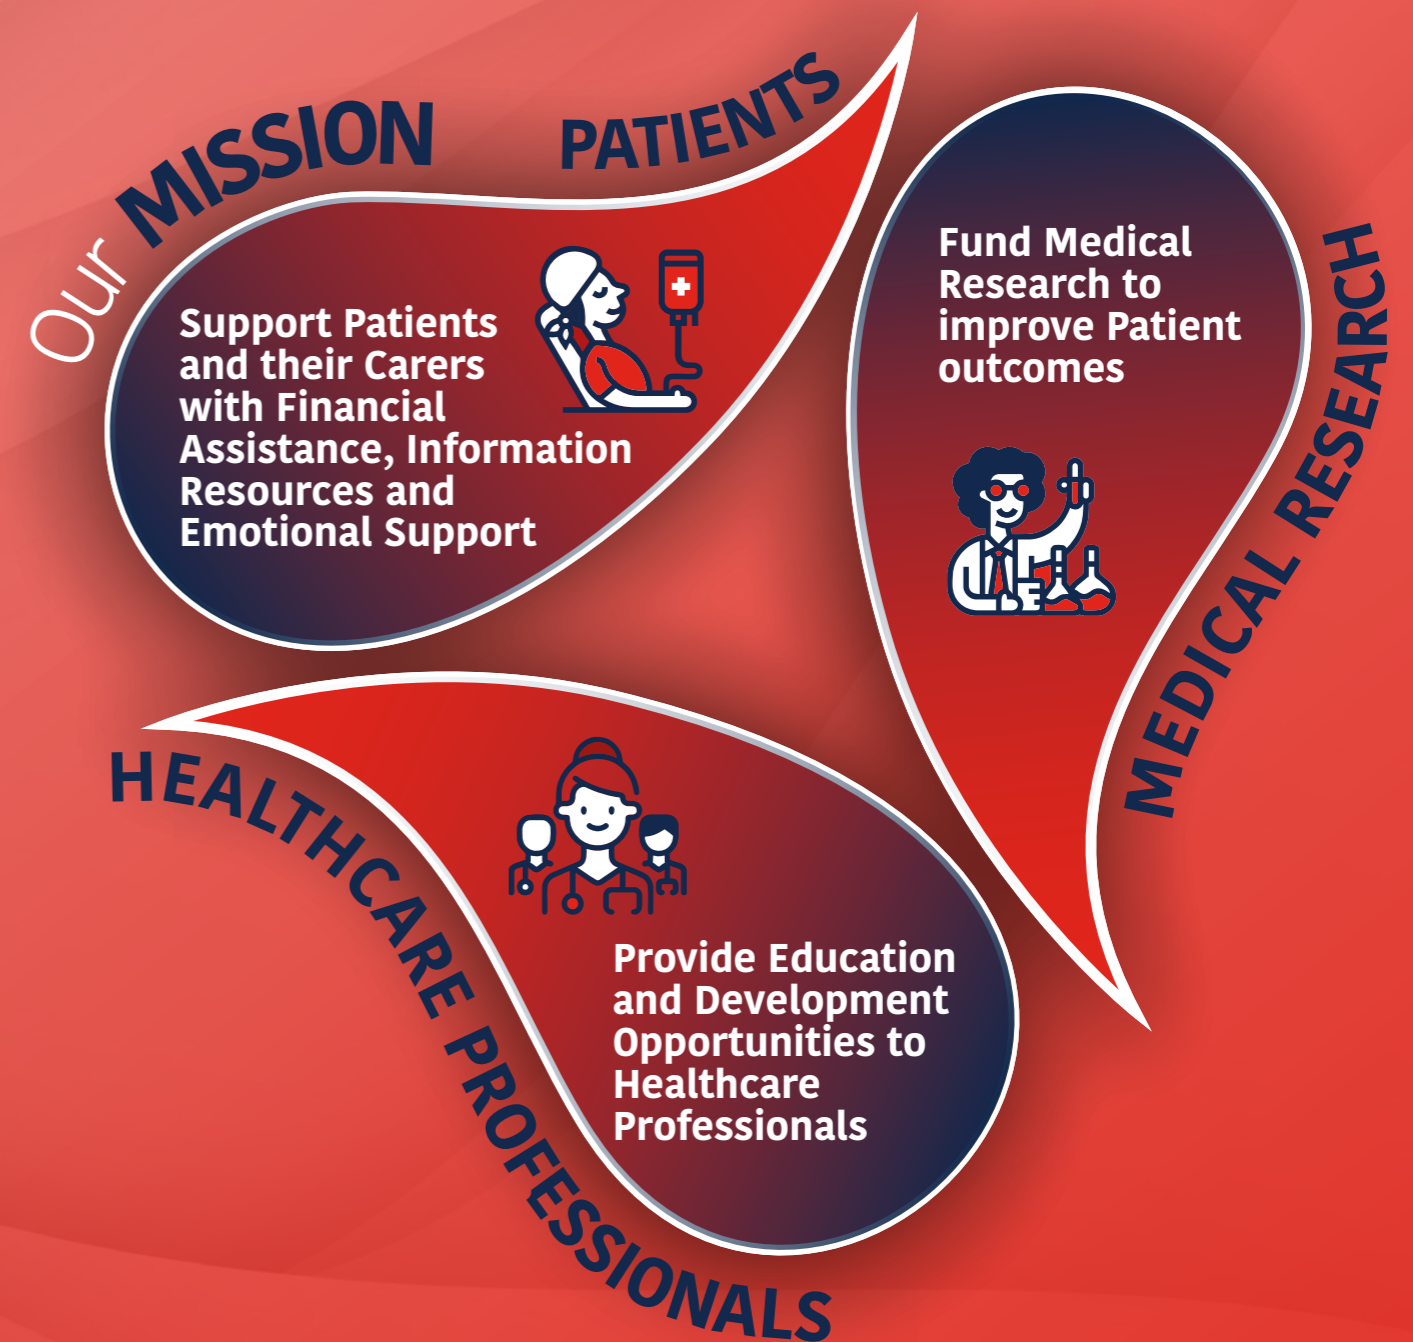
Our MISSION

PATIENTS

Support Patients and their Carers with Financial Assistance, Information Resources and Emotional Support

MEDICAL RESEARCH

Fund Medical Research to improve Patient outcomes

HEALTHCARE PROFESSIONALS

Provide Education and Development Opportunities to Healthcare Professionals